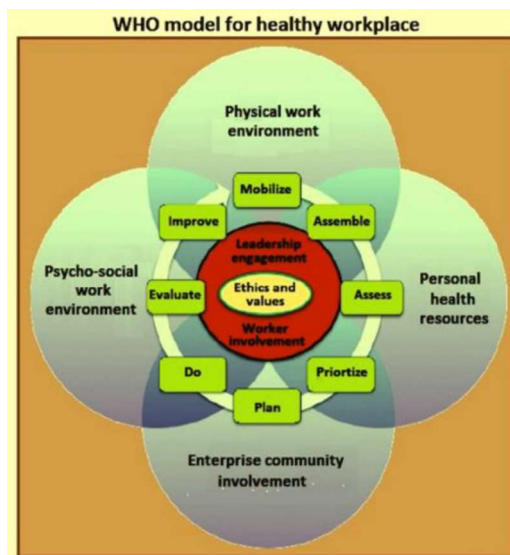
WHO model for healthy workplace

Physical work environment

Mobilize

Improve

Assemble

Leadership engagement

Psycho-social work environment

Evaluate

Ethics and values

Assess

Personal health resources

Worker involvement

Do

Priortize

Plan

Enterprise community involvement